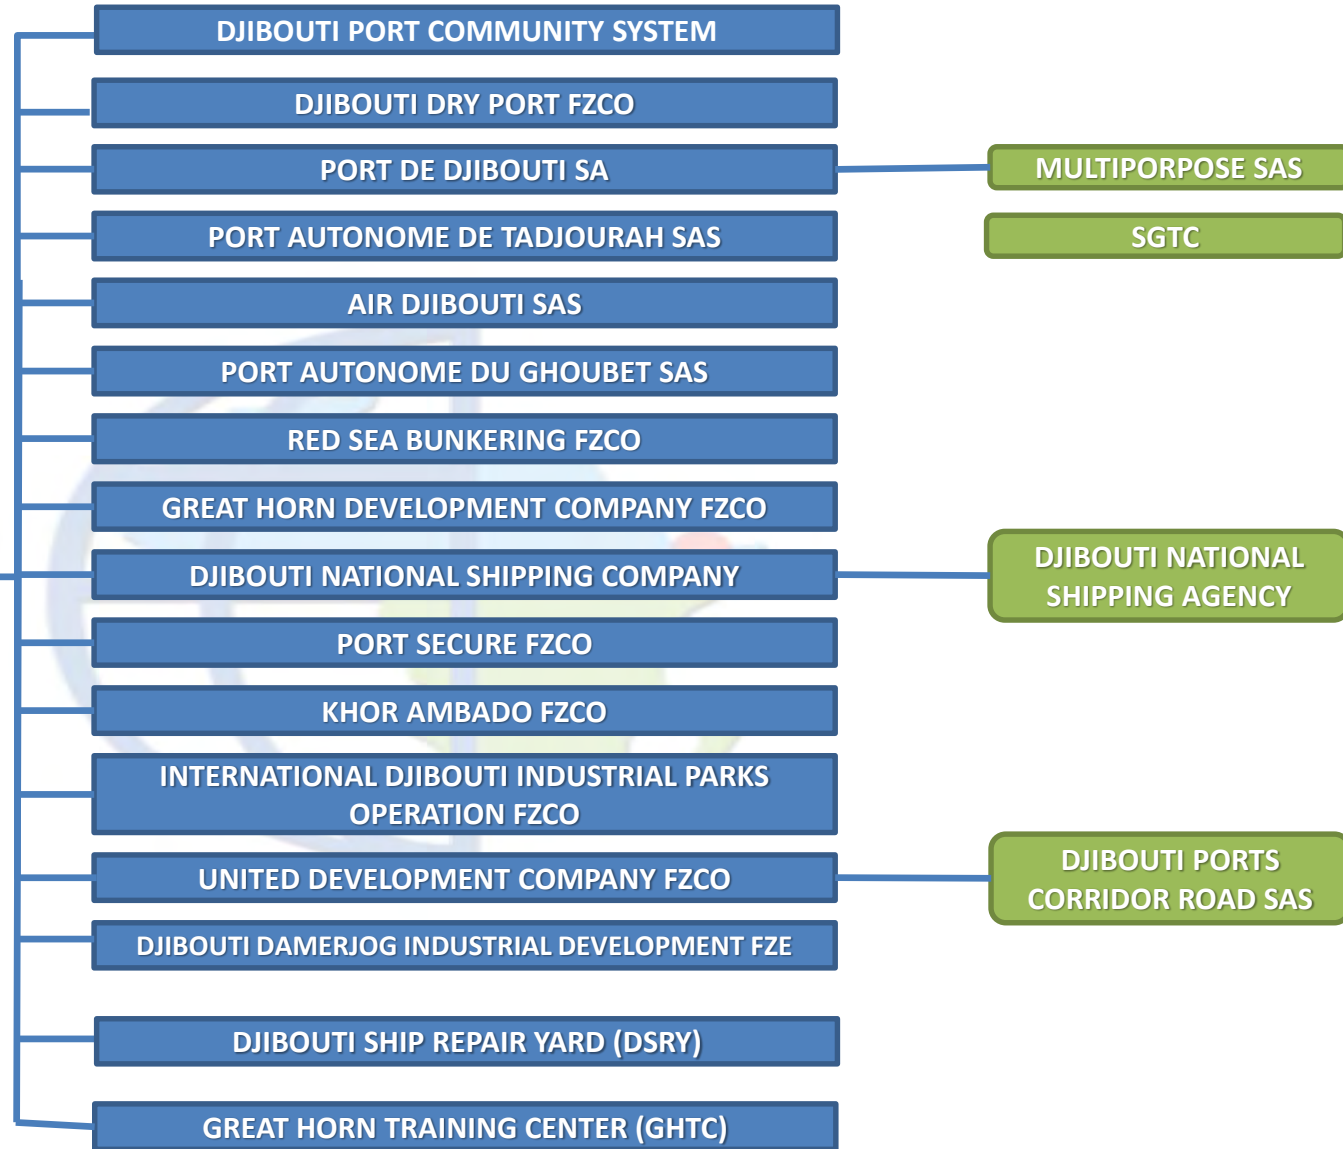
DJIBOUTI PORT COMMUNITY SYSTEM

DJIBOUTI DRY PORT FZCO

PORT DE DJIBOUTI SA

MULTIPORPOSE SAS

PORT AUTONOME DE TADJOURAH SAS

SGTC

AIR DJIBOUTI SAS

PORT AUTONOME DU GHOUBET SAS

RED SEA BUNKERING FZCO

GREAT HORN DEVELOPMENT COMPANY FZCO

DJIBOUTI NATIONAL SHIPPING COMPANY

DJIBOUTI NATIONAL SHIPPING AGENCY

PORT SECURE FZCO

KHOR AMBADO FZCO

INTERNATIONAL DJIBOUTI INDUSTRIAL PARKS OPERATION FZCO

UNITED DEVELOPMENT COMPANY FZCO

DJIBOUTI PORTS CORRIDOR ROAD SAS

DJIBOUTI DAMERJOG INDUSTRIAL DEVELOPMENT FZE

DJIBOUTI SHIP REPAIR YARD (DSRY)

GREAT HORN TRAINING CENTER (GHTC)